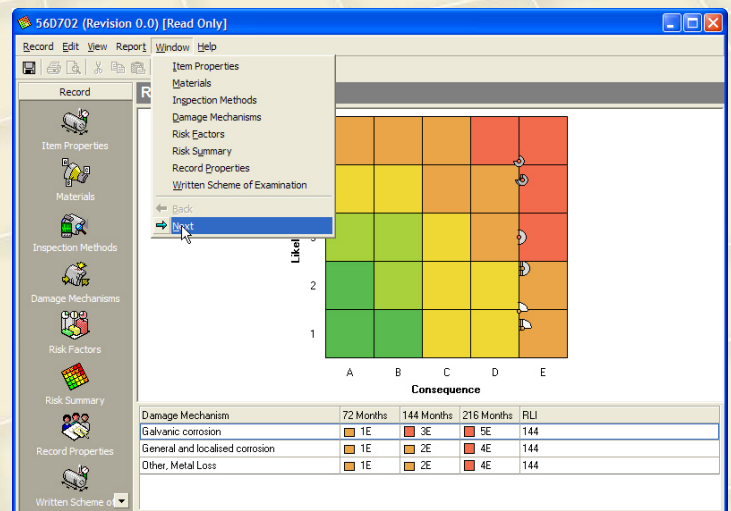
56D702 (Revision 0.0) [Read Only]

Record Edit View Report Window Help

Record

Item Properties
Materials
Inspection Methods
Damage Mechanisms
Risk Factors
Risk Summary
Record Properties
Written Scheme of

Item Properties
Materials
Inspection Methods
Damage Mechanisms
Risk Factors
Risk Summary
Record Properties
Written Scheme of Examination
Back
Next

R

Likel

3
2
1

A B C D E
Consequence

| Damage Mechanism | 72 Months | 144 Months | 216 Months | RLI |
|---|---|---|---|---|
| Galvanic corrosion | 1E | 3E | 5E | 144 |
| General and localised corrosion | 1E | 2E | 4E | 144 |
| Other, Metal Loss | 1E | 2E | 4E | 144 |